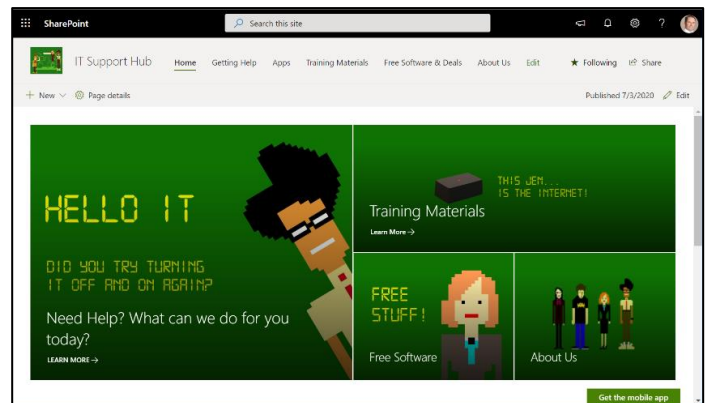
SharePoint

Search this site

IT Support Hub

Home Getting Help Apps Training Materials Free Software & Deals About Us Edit

Following Share

+ New Page details

Published 7/3/2020 Edit

HELLO IT

DID YOU TRY TURNING IT OFF AND ON AGAIN?

Need Help? What can we do for you today?

LEARN MORE →

THIS JEN... IS THE INTERNET!

Training Materials

Learn More →

FREE STUFF!

Free Software

About Us

Get the mobile app